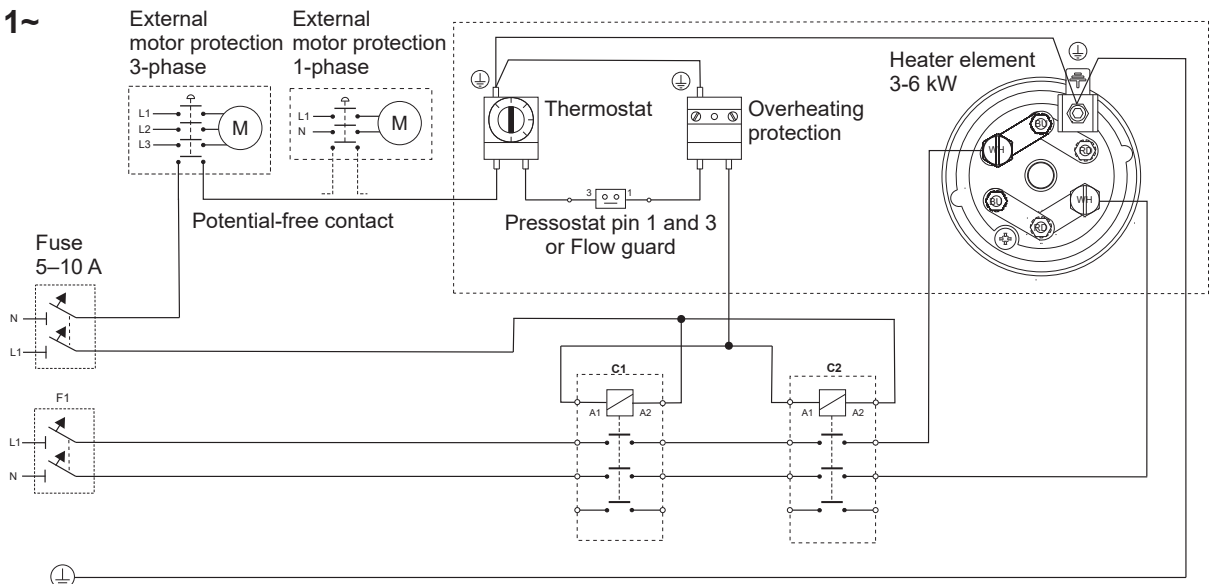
1~

External motor protection 3-phase

L1
L2
L3
M

External motor protection 1-phase

L1
N
M

Thermostat

Overheating protection

Heater element 3-6 kW

WH
BD
RD
BL
RD
WH

3
1

Potential-free contact

Pressostat pin 1 and 3 or Flow guard

Fuse 5–10 A

N
L1

C1
A1
A2

C2
A1
A2

F1
L1
N